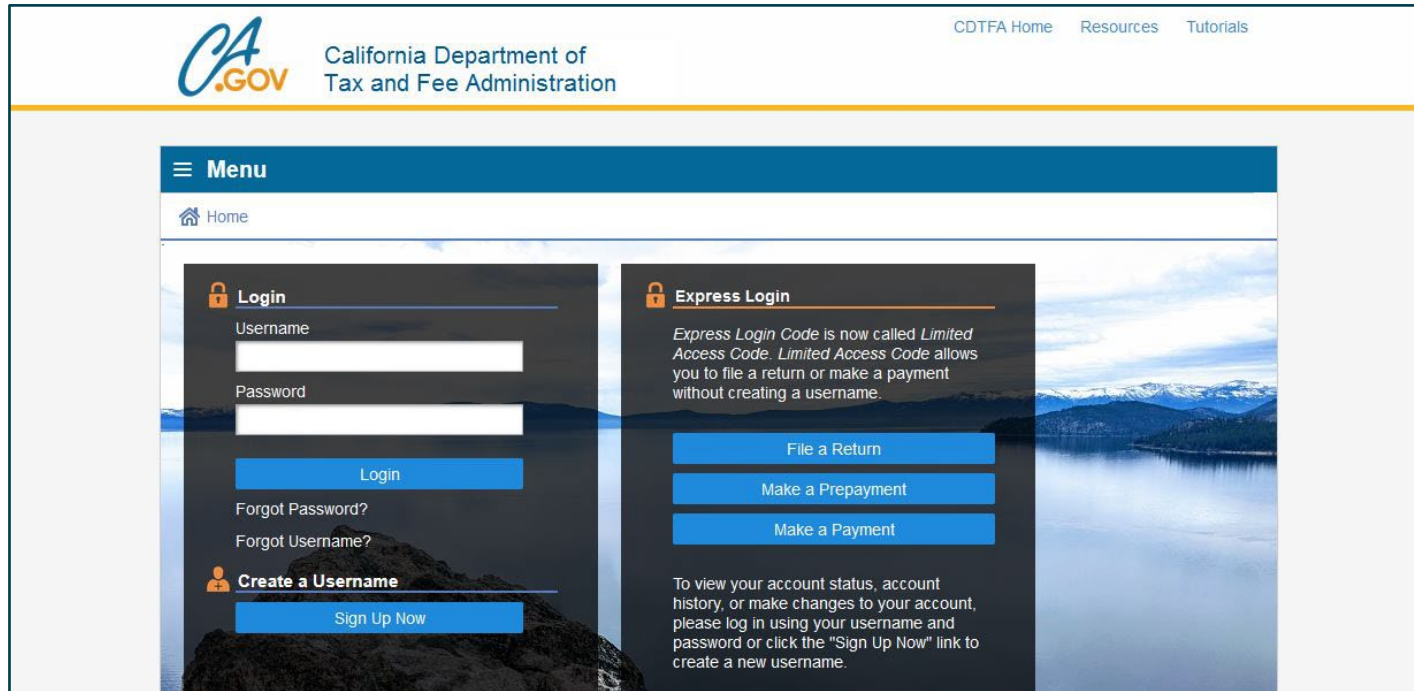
CA.GOV California Department of Tax and Fee Administration

CDTFA Home Resources Tutorials

Menu

Home

Login

Username

Password

Login

Forgot Password?

Forgot Username?

Create a Username

Sign Up Now

Express Login

Express Login Code is now called Limited Access Code. Limited Access Code allows you to file a return or make a payment without creating a username.

File a Return

Make a Prepayment

Make a Payment

To view your account status, account history, or make changes to your account, please log in using your username and password or click the "Sign Up Now" link to create a new username.